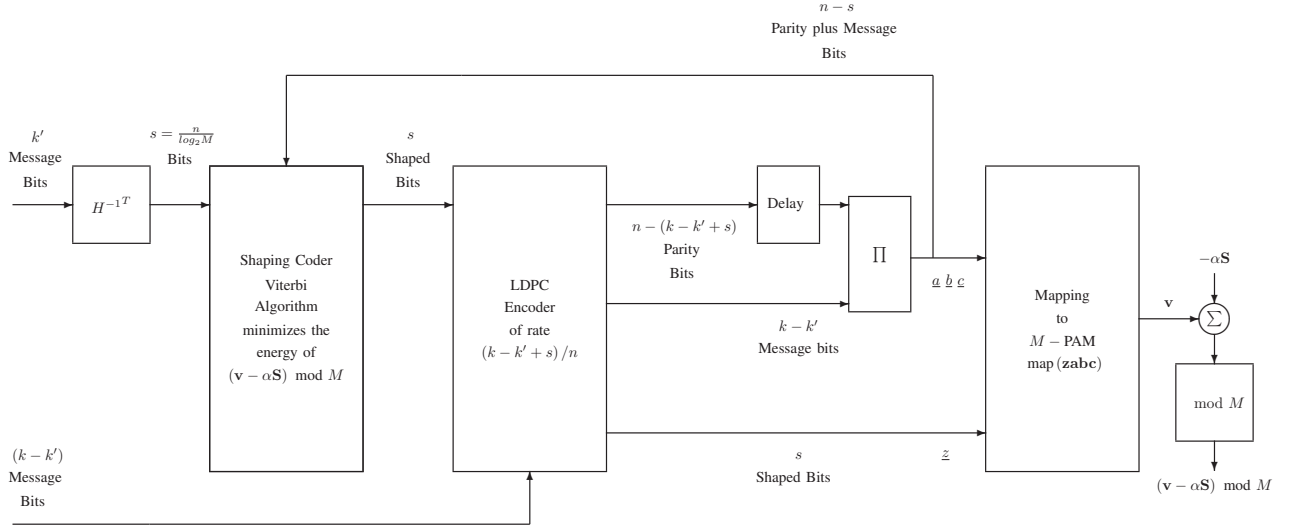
$n-s$
Parity plus Message Bits

$k'$
Message Bits

$H^{-1^T}$

$s = \frac{n}{log_2 M}$
Bits

Shaping Coder
Viterbi
Algorithm
minimizes the
energy of
$(\mathbf{v} - \alpha\mathbf{S})$ mod $M$

$s$
Shaped
Bits

LDPC
Encoder
of rate
$(k-k'+s)/n$

$n-(k-k'+s)$
Parity
Bits

Delay

$\Pi$

$\underline{a}$ $\underline{b}$ $\underline{c}$

$k-k'$
Message bits

$s$
Shaped Bits

$\underline{z}$

Mapping
to
$M-$PAM
map$(\mathbf{zabc})$

$\mathbf{v}$

$-\alpha\mathbf{S}$

$\sum$

mod $M$

$(\mathbf{v} - \alpha\mathbf{S})$ mod $M$

$(k-k')$
Message
Bits